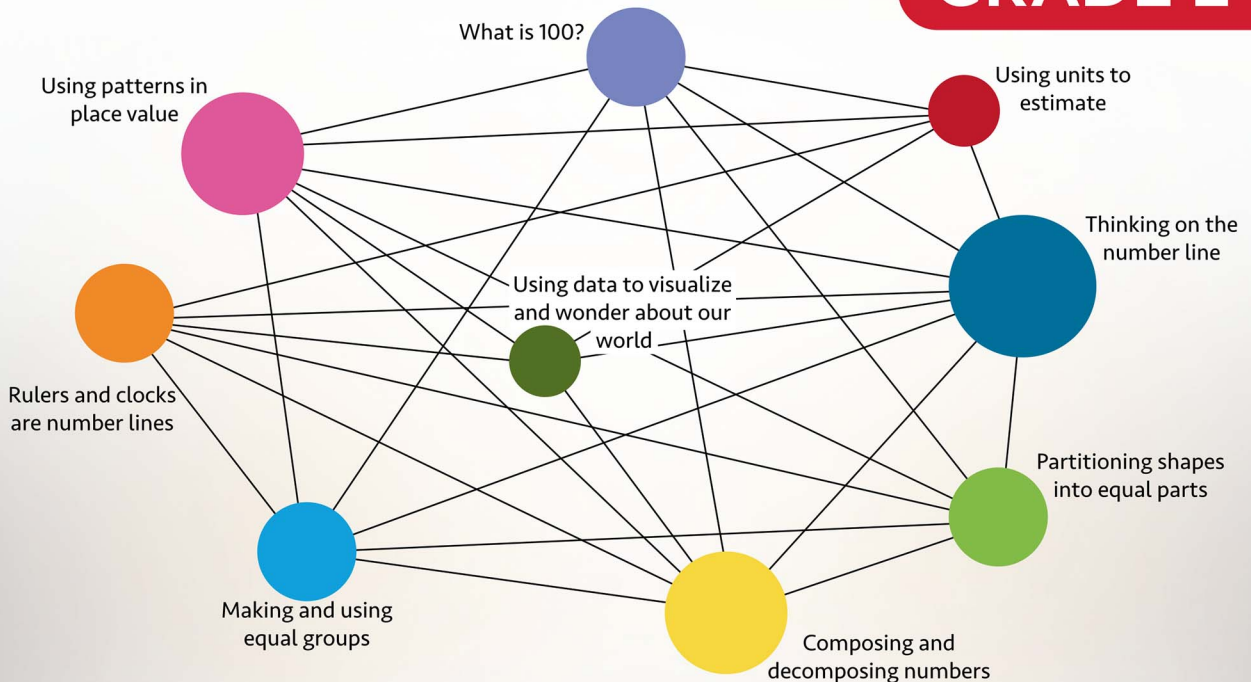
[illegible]

What is 100?

Using patterns in place value

Using units to estimate

Thinking on the number line

Using data to visualize and wonder about our world

Rulers and clocks are number lines

Partitioning shapes into equal parts

Making and using equal groups

Composing and decomposing numbers